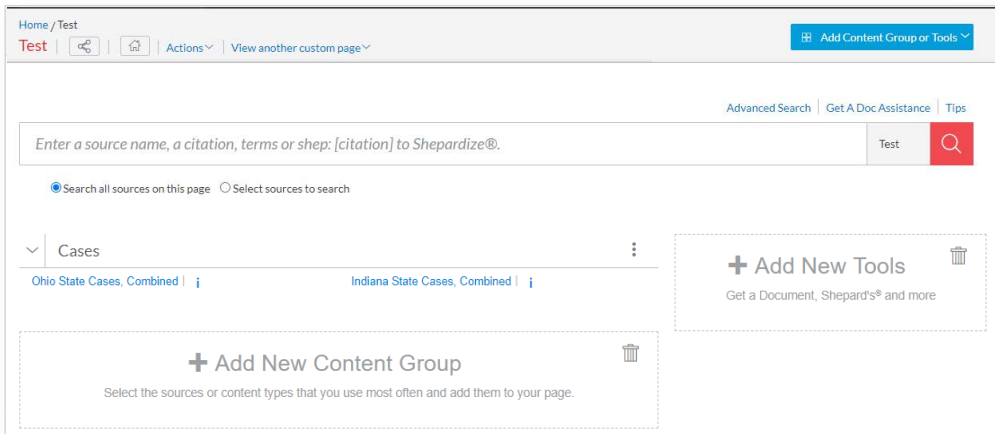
Home / Test

Test | Actions View another custom page

Add Content Group or Tools

Advanced Search | Get A Doc Assistance | Tips

Enter a source name, a citation, terms or shep: [citation] to Shepardize®.

Test

Search all sources on this page Select sources to search

Cases

Ohio State Cases, Combined | i

Indiana State Cases, Combined | i

+ Add New Tools

Get a Document, Shepard's® and more

+ Add New Content Group

Select the sources or content types that you use most often and add them to your page.